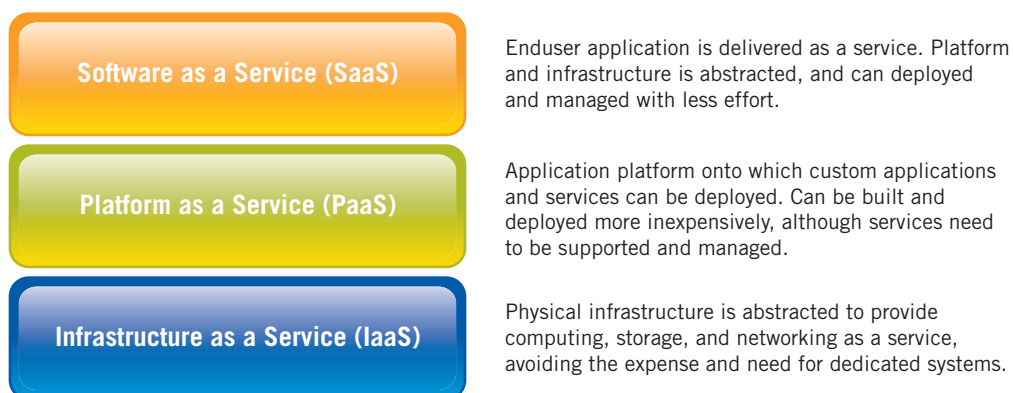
Software as a Service (SaaS)

Enduser application is delivered as a service. Platform and infrastructure is abstracted, and can deployed and managed with less effort.

Platform as a Service (PaaS)

Application platform onto which custom applications and services can be deployed. Can be built and deployed more inexpensively, although services need to be supported and managed.

Infrastructure as a Service (IaaS)

Physical infrastructure is abstracted to provide computing, storage, and networking as a service, avoiding the expense and need for dedicated systems.